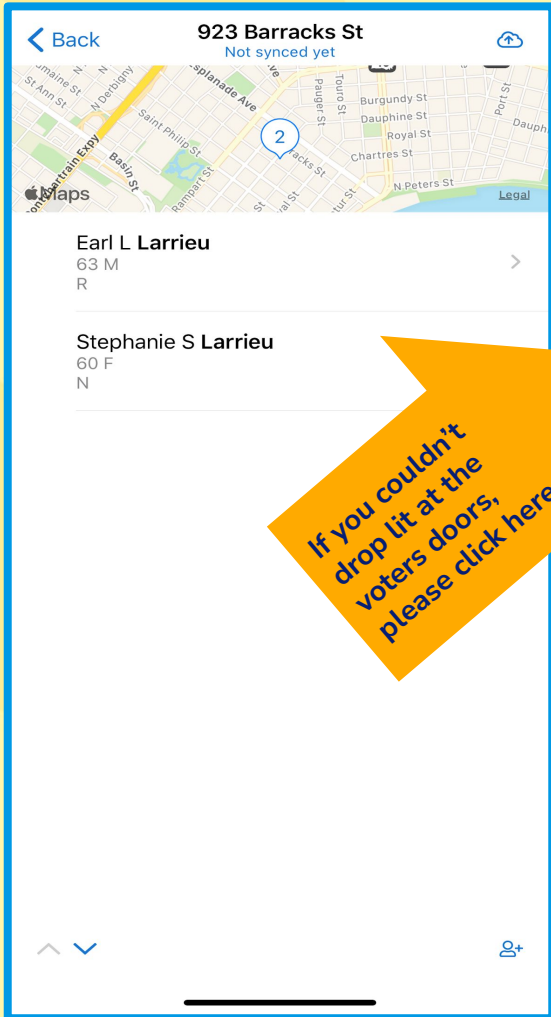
Back

923 Barracks St
Not synced yet

St Ann St
N Derbigny
Esplanade Ave
Saint Philip St
Basin St
Rampart St
Touro St
Pauger St
Burgundy St
Dauphine St
Royal St
Chartres St
N Peters St
Port St
Maps
Legal
2

Earl L Larrieu
63 M
R

Stephanie S Larrieu
60 F
N

If you couldn't drop lit at the voters doors, please click here